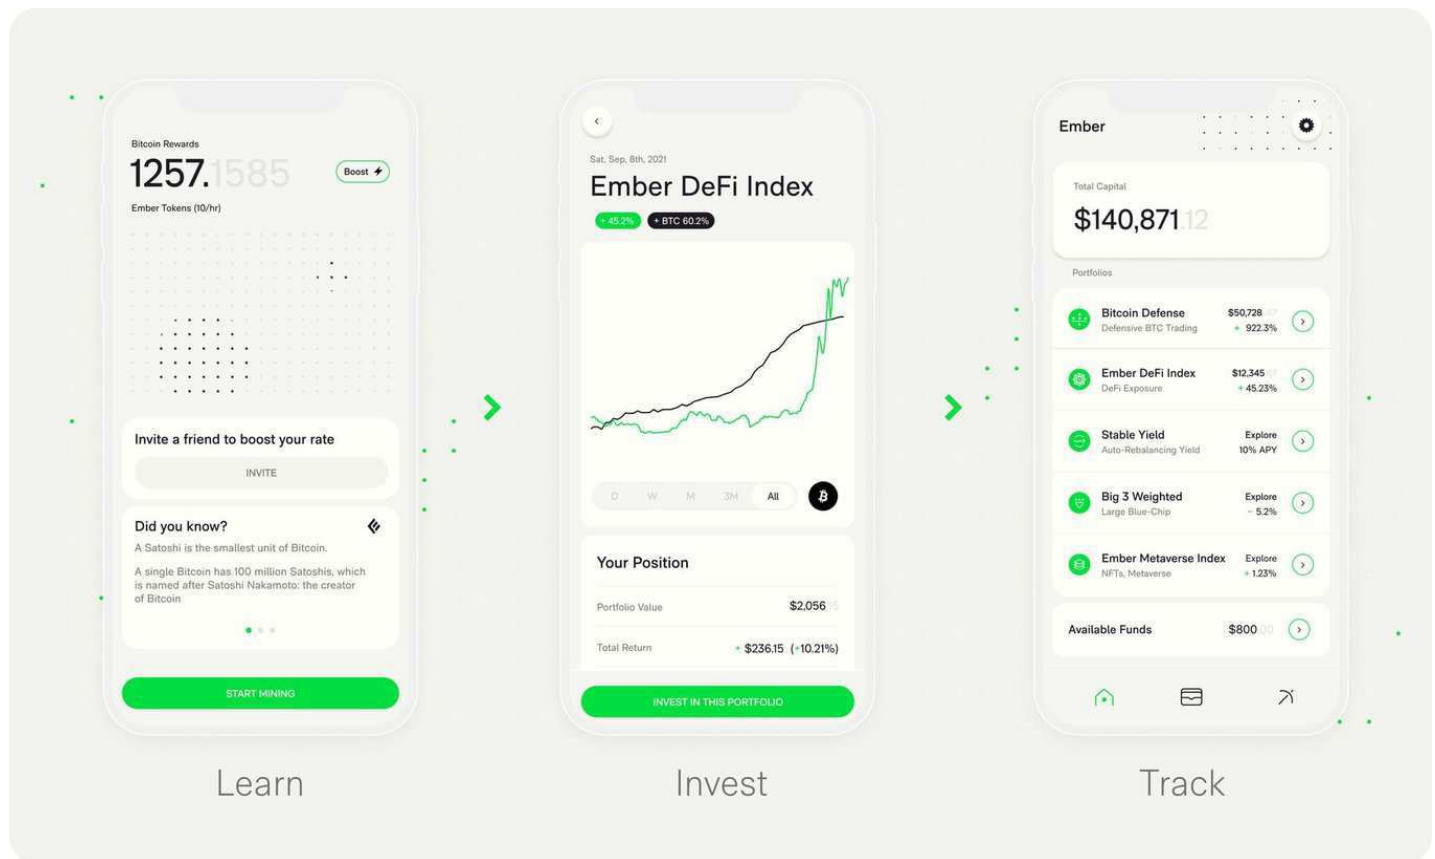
Bitcoin Rewards
1257.1585
Boost
Ember Tokens (10/hr)

Invite a friend to boost your rate
INVITE

Did you know?
A Satoshi is the smallest unit of Bitcoin.
A single Bitcoin has 100 million Satoshis, which is named after Satoshi Nakamoto: the creator of Bitcoin

START MINING

Learn

Sat, Sep, 8th, 2021
Ember DeFi Index
+ 45.2%
+ BTC 60.2%

D W M 3M All

Your Position
Portfolio Value $2,056
Total Return + $236.15 (+10.21%)

INVEST IN THIS PORTFOLIO

Invest

Ember
Total Capital
$140,871.12
Portfolios
Bitcoin Defense
Defensive BTC Trading
$50,728
+ 922.3%
Ember DeFi Index
DeFi Exposure
$12,345
+ 45.23%
Stable Yield
Auto-Rebalancing Yield
Explore
10% APY
Big 3 Weighted
Large Blue-Chip
Explore
- 5.2%
Ember Metaverse Index
NFTs, Metaverse
Explore
+ 1.23%
Available Funds $800.00

Track